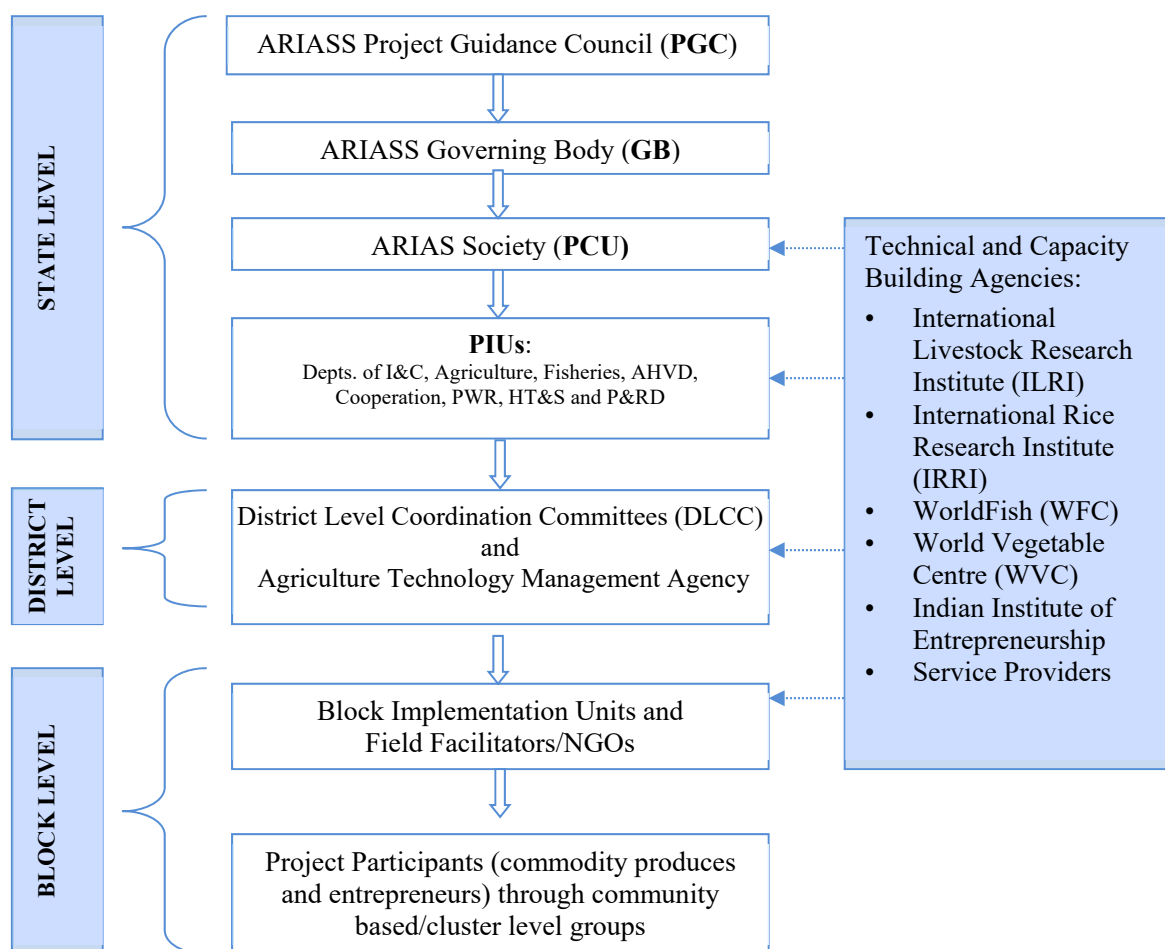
STATE LEVEL

ARIASS Project Guidance Council (**PGC**)

ARIASS Governing Body (**GB**)

ARIAS Society (**PCU)**

**PIUs**:
Depts. of I&C, Agriculture, Fisheries, AHVD, Cooperation, PWR, HT&S and P&RD

DISTRICT LEVEL

District Level Coordination Committees (DLCC) and Agriculture Technology Management Agency

BLOCK LEVEL

Block Implementation Units and Field Facilitators/NGOs

Project Participants (commodity produces and entrepreneurs) through community based/cluster level groups

Technical and Capacity Building Agencies:
• International Livestock Research Institute (ILRI)
• International Rice Research Institute (IRRI)
• WorldFish (WFC)
• World Vegetable Centre (WVC)
• Indian Institute of Entrepreneurship
• Service Providers